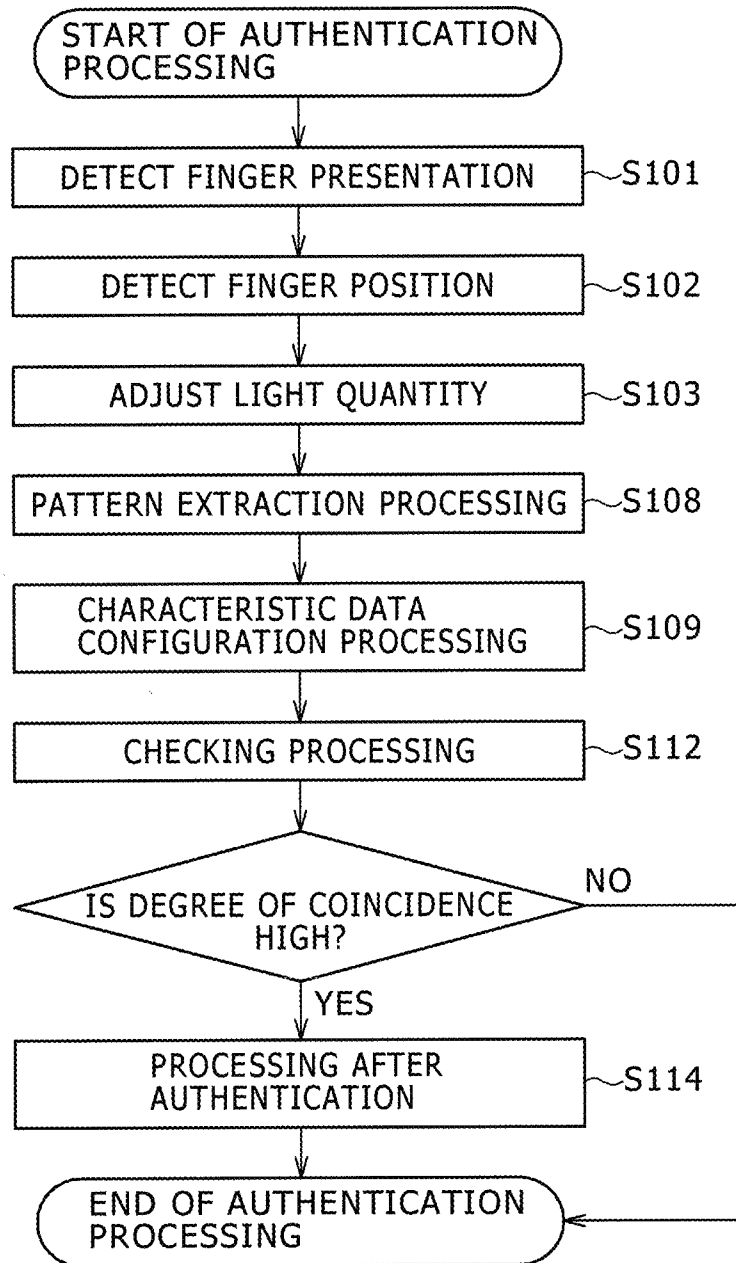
START OF AUTHENTICATION PROCESSING

DETECT FINGER PRESENTATION
S101

DETECT FINGER POSITION
S102

ADJUST LIGHT QUANTITY
S103

PATTERN EXTRACTION PROCESSING
S108

CHARACTERISTIC DATA CONFIGURATION PROCESSING
S109

CHECKING PROCESSING
S112

IS DEGREE OF COINCIDENCE HIGH?

NO

YES

PROCESSING AFTER AUTHENTICATION
S114

END OF AUTHENTICATION PROCESSING